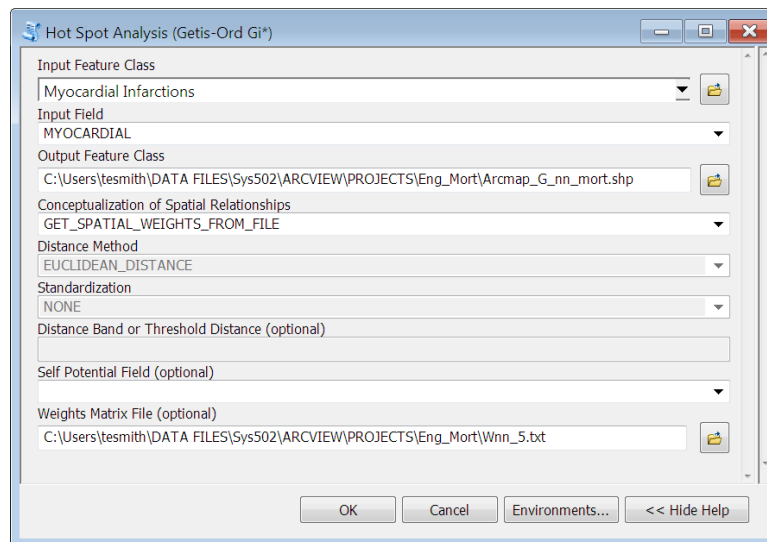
Hot Spot Analysis (Getis-Ord Gi*)

Input Feature Class
Myocardial Infarctions
Input Field
MYOCARDIAL
Output Feature Class
C:\Users\tesmith\DATA FILES\Sys502\ARCVIEW\PROJECTS\Eng_Mort\Arcmap_G_nn_mort.shp
Conceptualization of Spatial Relationships
GET_SPATIAL_WEIGHTS_FROM_FILE
Distance Method
EUCLIDEAN_DISTANCE
Standardization
NONE
Distance Band or Threshold Distance (optional)

Self Potential Field (optional)

Weights Matrix File (optional)
C:\Users\tesmith\DATA FILES\Sys502\ARCVIEW\PROJECTS\Eng_Mort\Wnn_5.txt

OK Cancel Environments... << Hide Help